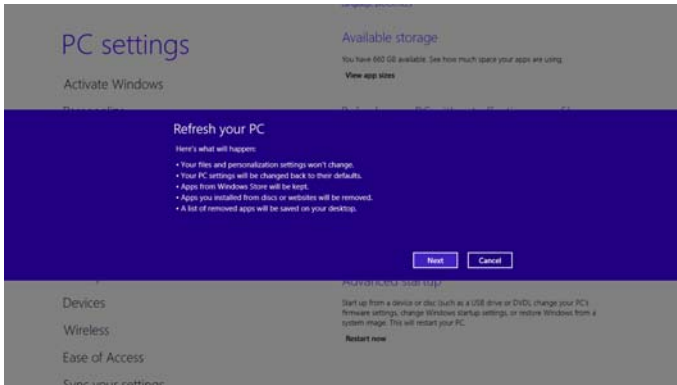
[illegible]

PC settings

Activate Windows

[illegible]

Available storage

You have 660 GB available. See how much space your apps are using.

View app sizes

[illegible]

Refresh your PC

Here's what will happen:

• Your files and personalization settings won't change.
• Your PC settings will be changed back to their defaults.
• Apps from Windows Store will be kept.
• Apps you installed from discs or websites will be removed.
• A list of removed apps will be saved on your desktop.

Next

Cancel

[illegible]

Advanced startup

Start up from a device or disc (such as a USB drive or DVD), change your PC's firmware settings, change Windows startup settings, or restore Windows from a system image. This will restart your PC.

Restart now

Devices

Wireless

Ease of Access

Sync your settings